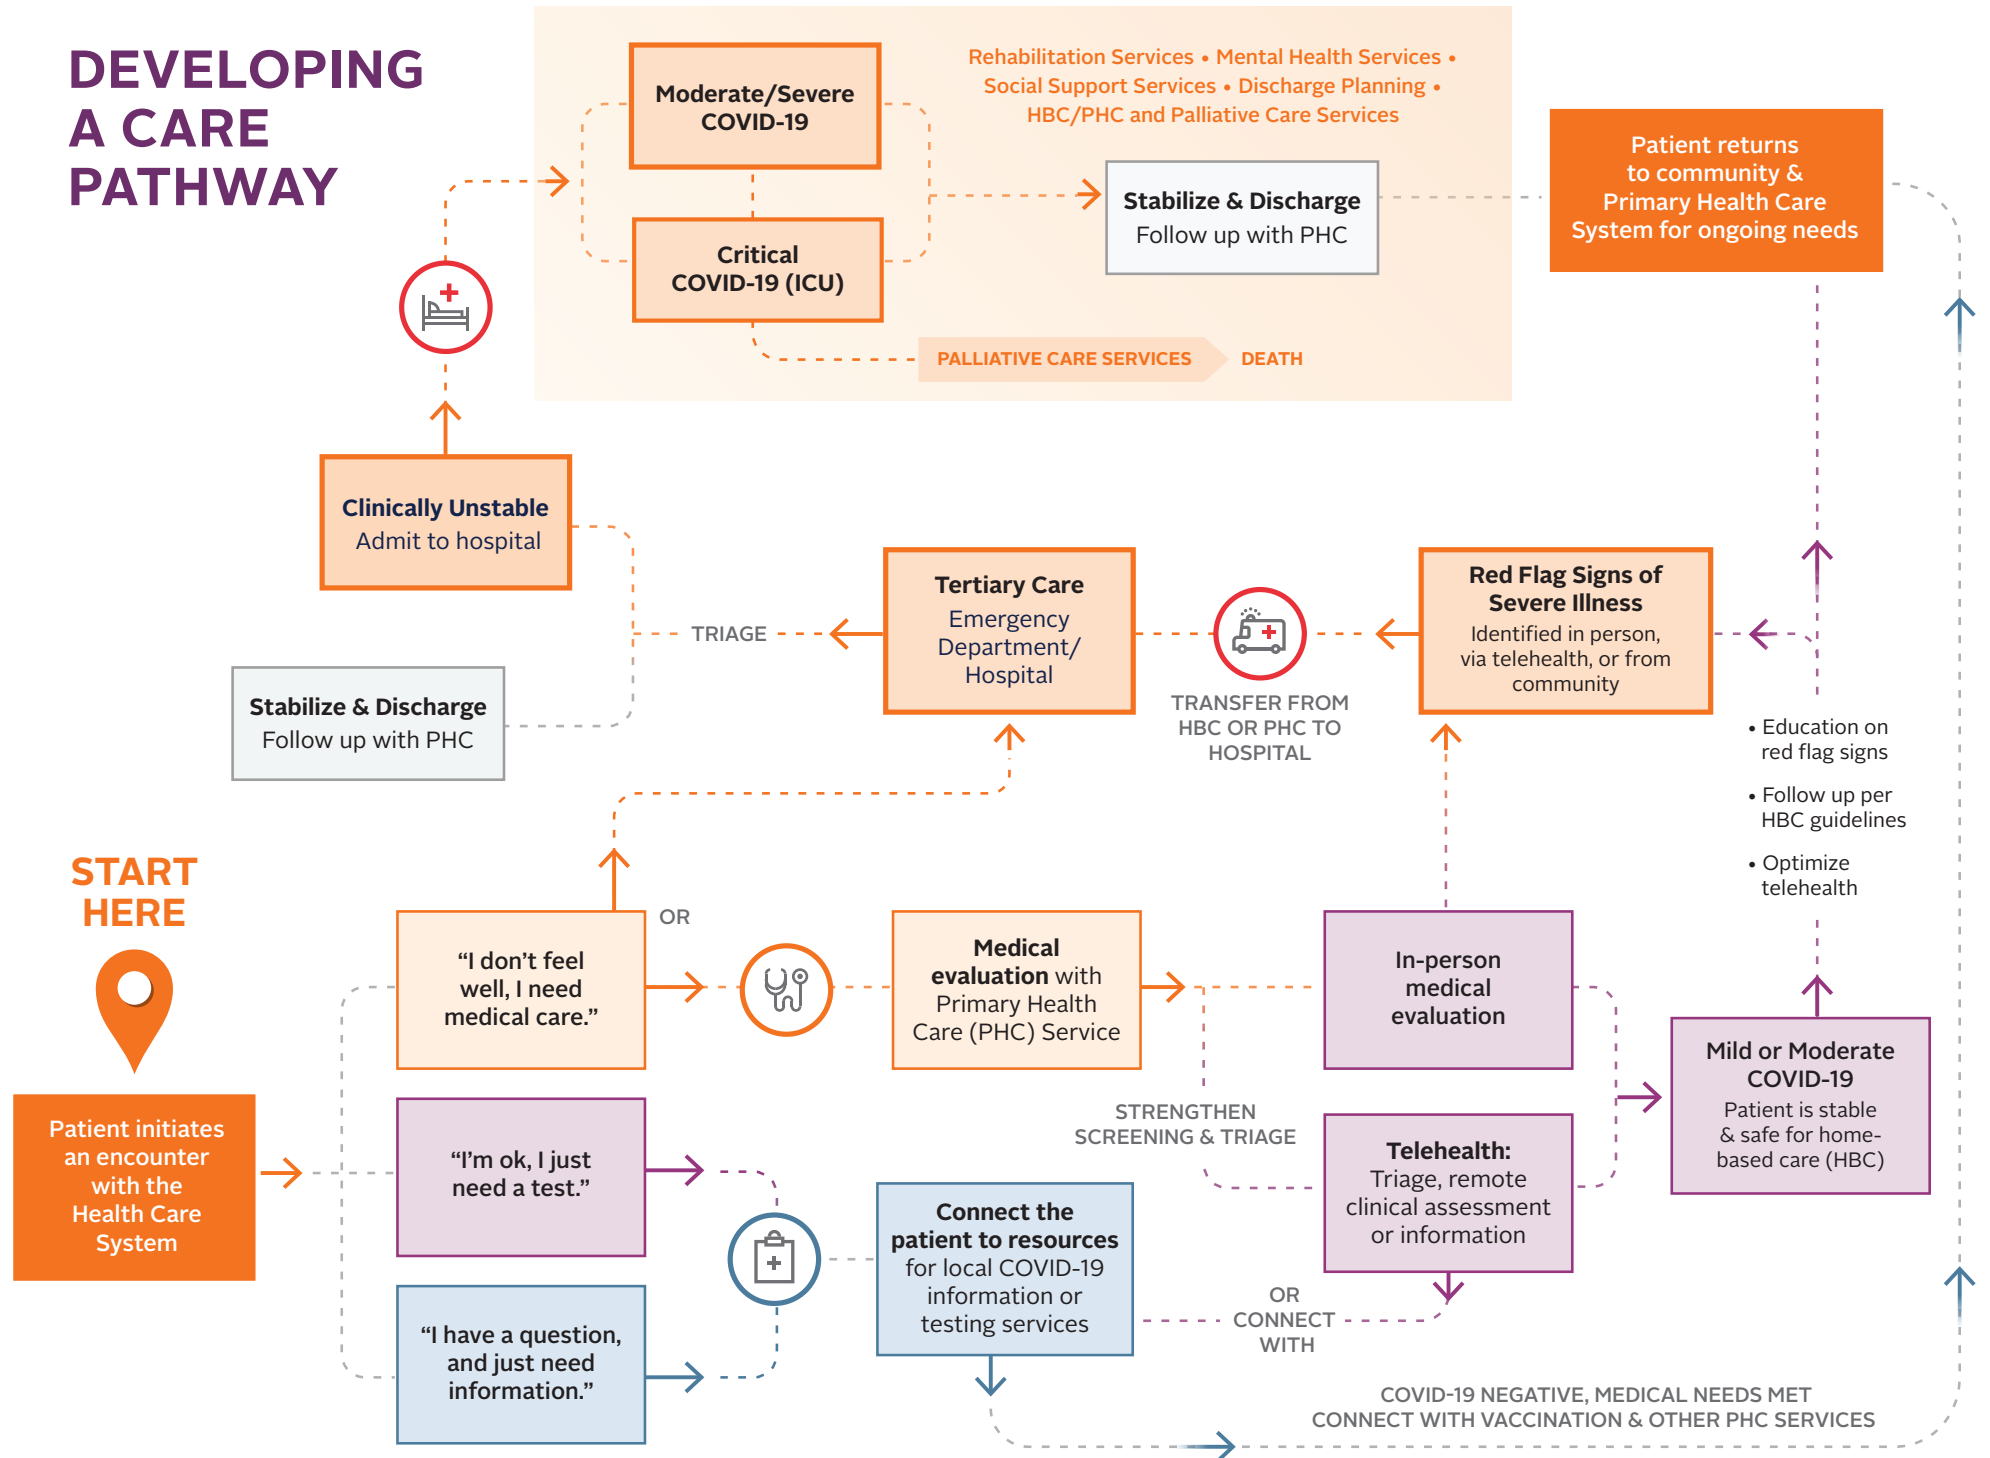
DEVELOPING A CARE PATHWAY

Moderate/Severe COVID-19

Critical COVID-19 (ICU)

Rehabilitation Services • Mental Health Services • Social Support Services • Discharge Planning • HBC/PHC and Palliative Care Services

Stabilize & Discharge
Follow up with PHC

Patient returns to community & Primary Health Care System for ongoing needs

PALLIATIVE CARE SERVICES

DEATH

Clinically Unstable
Admit to hospital

TRIAGE

Tertiary Care
Emergency Department/ Hospital

TRANSFER FROM HBC OR PHC TO HOSPITAL

Red Flag Signs of Severe Illness
Identified in person, via telehealth, or from community

Stabilize & Discharge
Follow up with PHC

• Education on red flag signs

• Follow up per HBC guidelines

• Optimize telehealth

START HERE

OR

Patient initiates an encounter with the Health Care System

"I don't feel well, I need medical care."

Medical evaluation with Primary Health Care (PHC) Service

In-person medical evaluation

Mild or Moderate COVID-19
Patient is stable & safe for home-based care (HBC)

STRENGTHEN SCREENING & TRIAGE

"I'm ok, I just need a test."

Telehealth:
Triage, remote clinical assessment or information

Connect the patient to resources for local COVID-19 information or testing services

OR CONNECT WITH

"I have a question, and just need information."

COVID-19 NEGATIVE, MEDICAL NEEDS MET
CONNECT WITH VACCINATION & OTHER PHC SERVICES